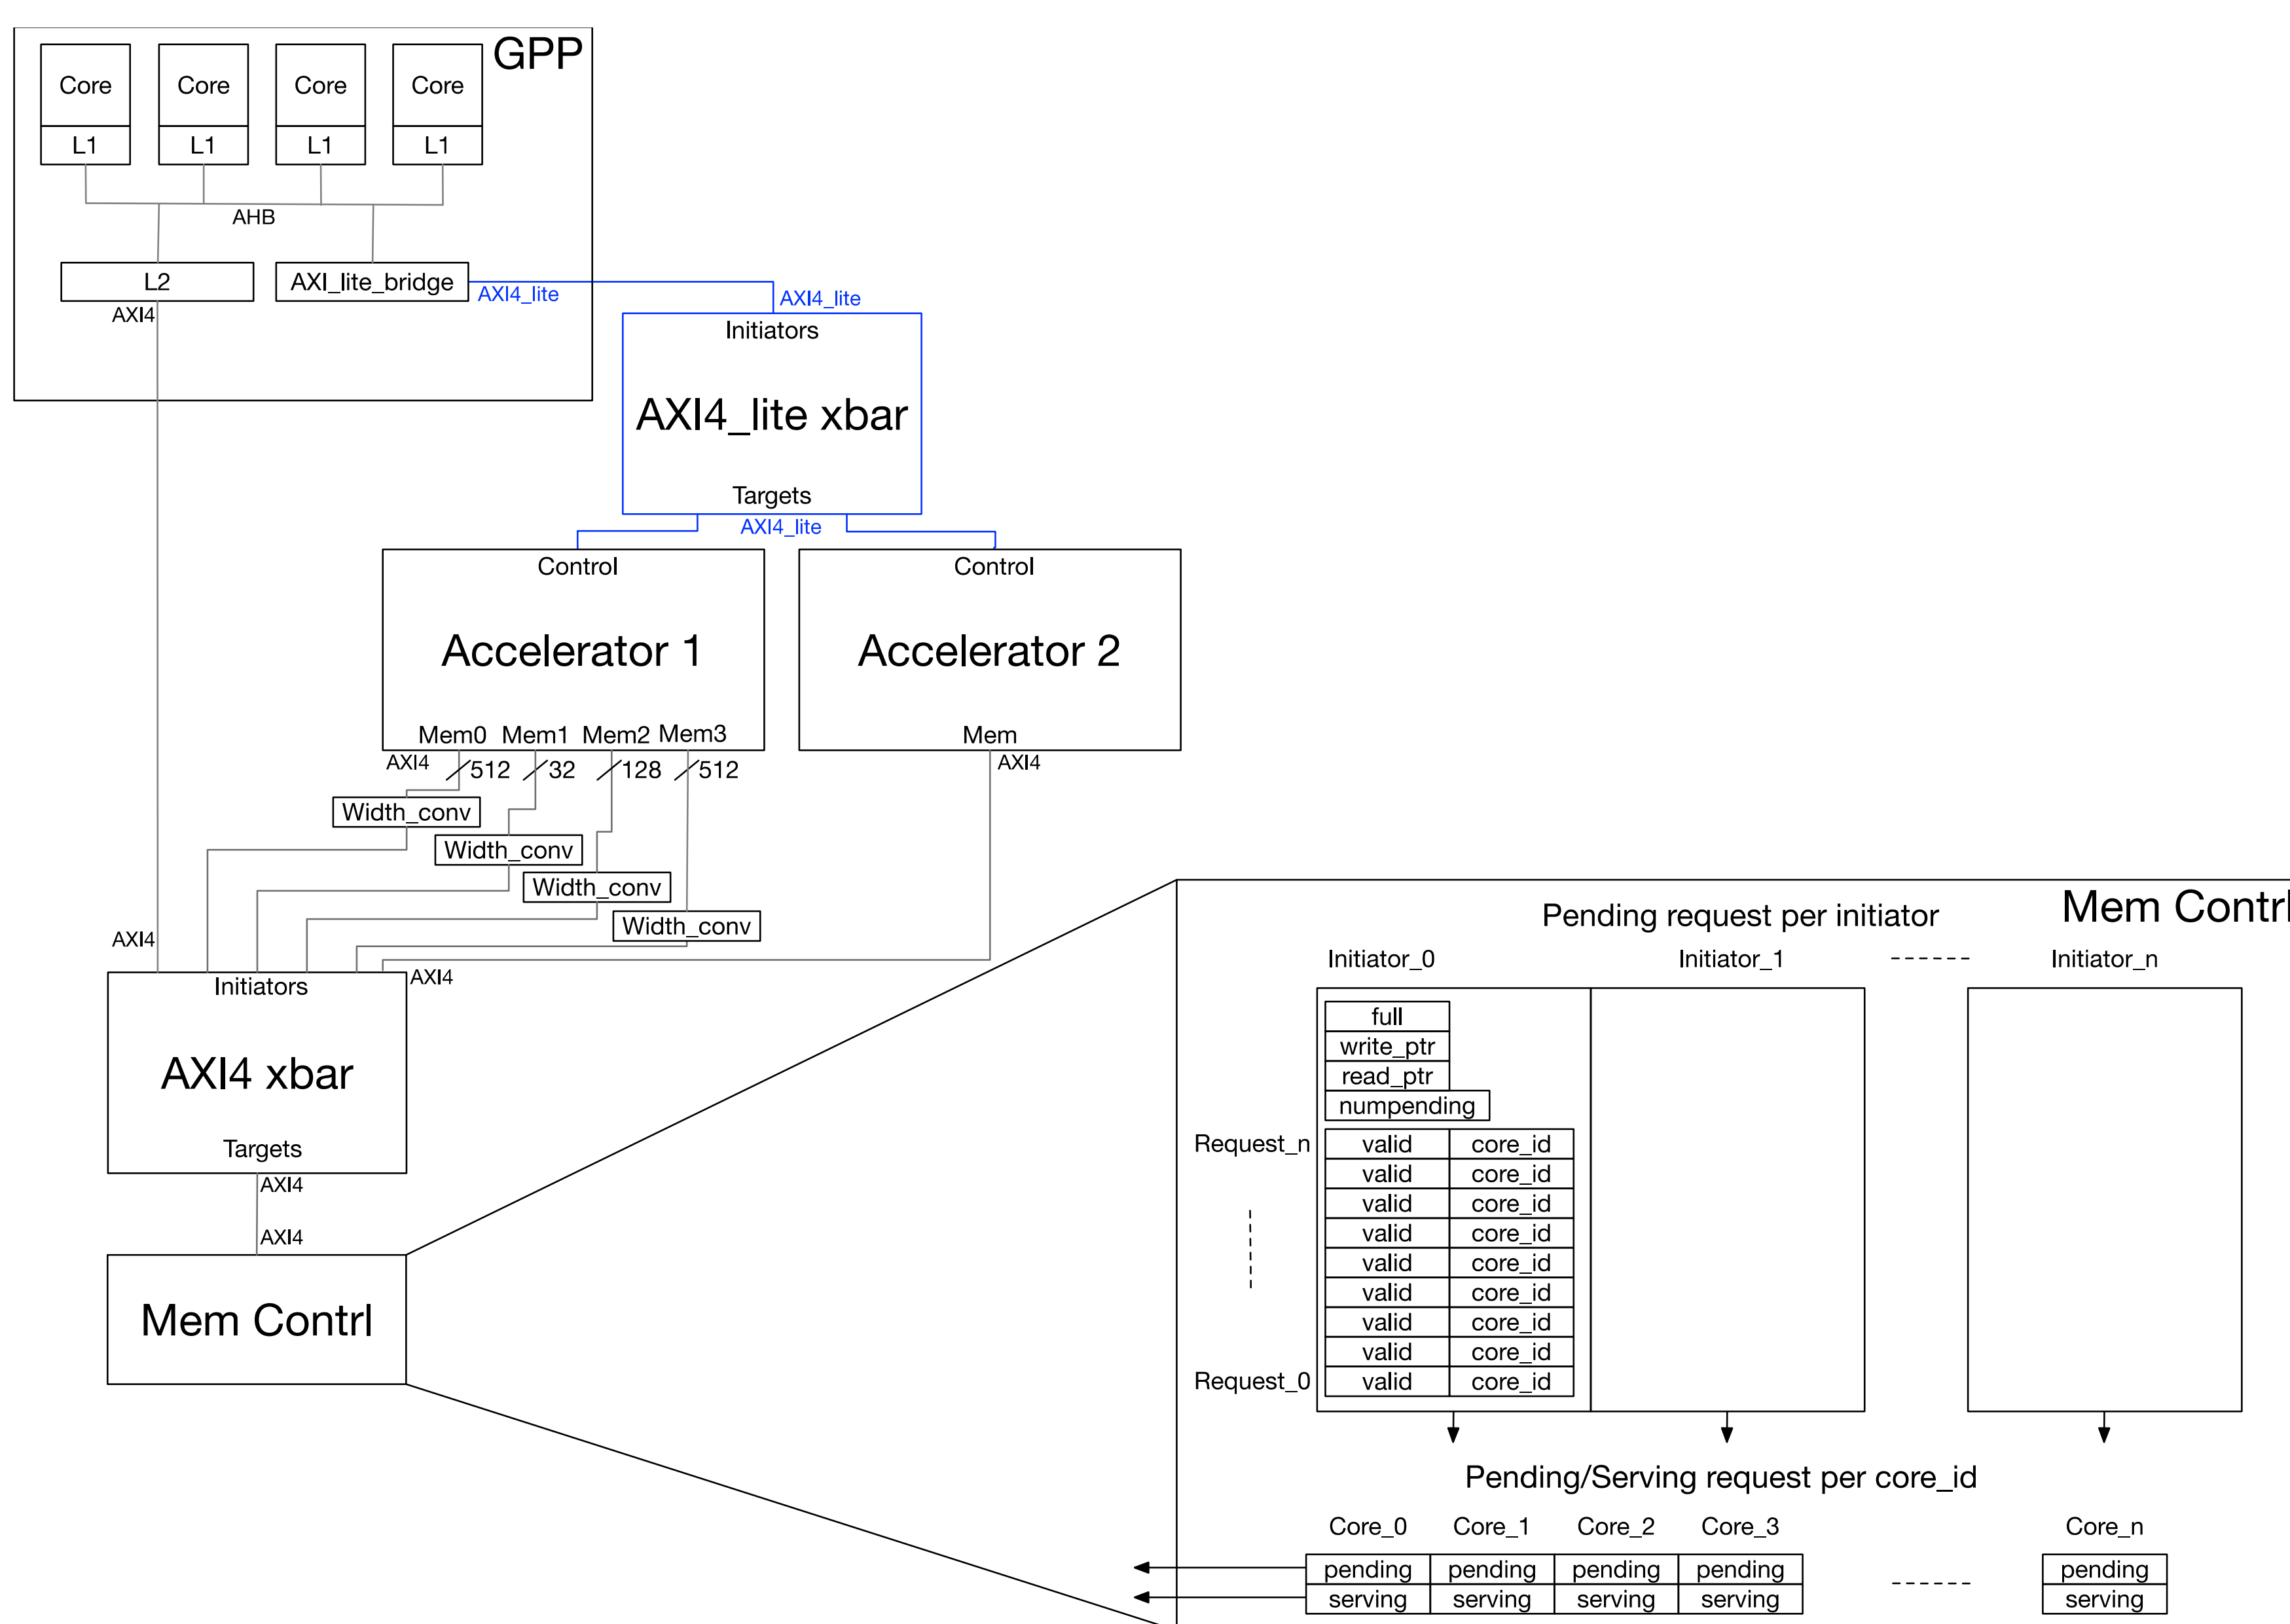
GPP

Core
L1

Core
L1

Core
L1

Core
L1

AHB

L2

AXI_lite_bridge

AXI4_lite

AXI4

AXI4_lite

Initiators

AXI4_lite xbar

Targets

AXI4_lite

Control

Accelerator 1

Mem0 Mem1 Mem2 Mem3

AXI4

512 32 128 512

Control

Accelerator 2

Mem

AXI4

Width_conv

Width_conv

Width_conv

Width_conv

AXI4

AXI4

Initiators

AXI4 xbar

Targets

AXI4

AXI4

Mem Contrl

Mem Contrl

Pending request per initiator

Initiator_0

Initiator_1

------

Initiator_n

full
write_ptr
read_ptr
numpending

Request_n

Request_0

| valid | core_id |
|---|---|
| valid | core_id |
| valid | core_id |
| valid | core_id |
| valid | core_id |
| valid | core_id |
| valid | core_id |
| valid | core_id |
| valid | core_id |

Pending/Serving request per core_id

Core_0 Core_1 Core_2 Core_3 Core_n

| pending | pending | pending | pending |
|---|---|---|---|
| serving | serving | serving | serving |

------

pending
serving